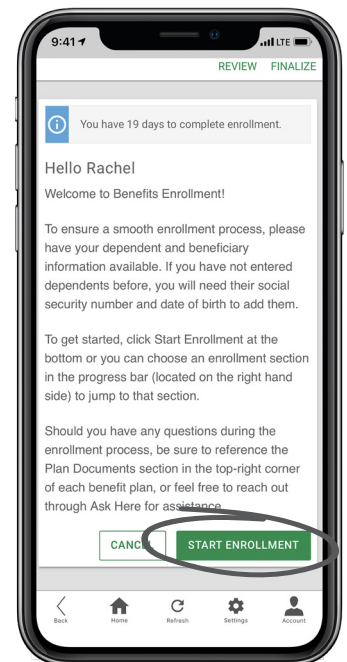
9:41 LTE

REVIEW FINALIZE

You have 19 days to complete enrollment.

Hello Rachel

Welcome to Benefits Enrollment!

To ensure a smooth enrollment process, please have your dependent and beneficiary information available. If you have not entered dependents before, you will need their social security number and date of birth to add them.

To get started, click Start Enrollment at the bottom or you can choose an enrollment section in the progress bar (located on the right hand side) to jump to that section.

Should you have any questions during the enrollment process, be sure to reference the Plan Documents section in the top-right corner of each benefit plan, or feel free to reach out through Ask Here for assistance.

CANC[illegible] START ENROLLMENT

Back Home Refresh Settings Account